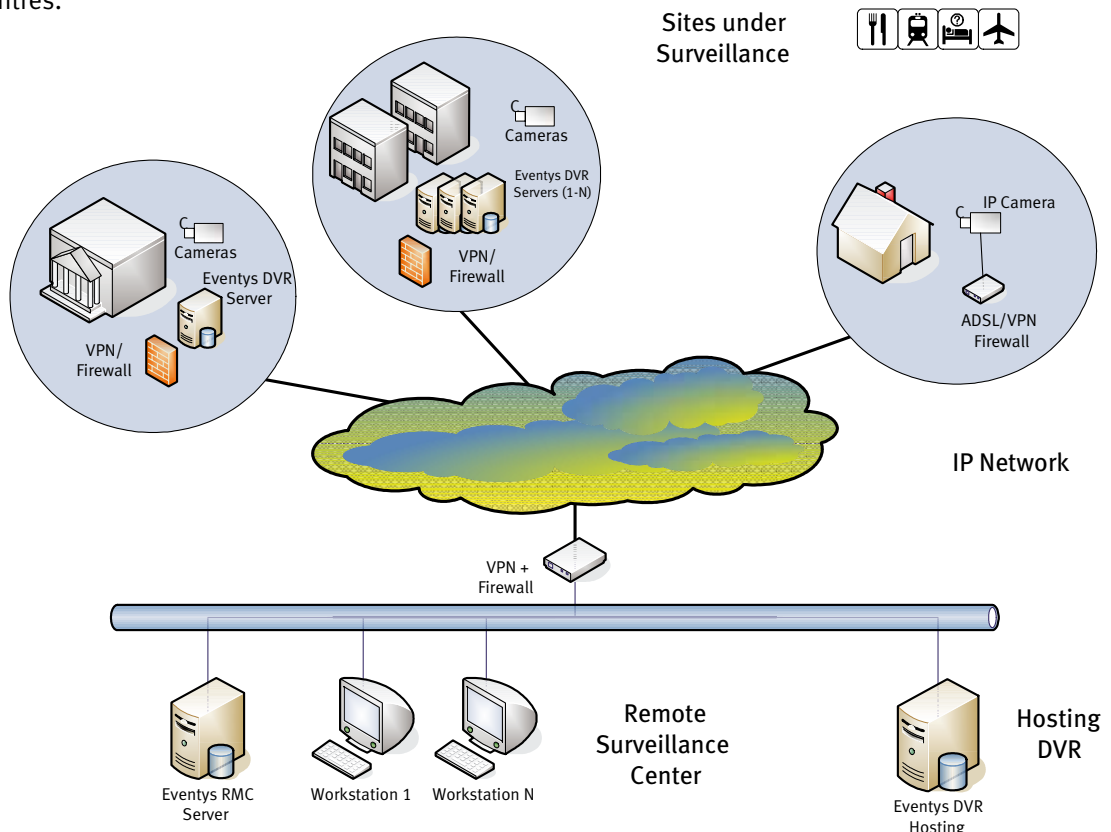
ntres.

Sites under Surveillance

Cameras

Eventys DVR Servers (1-N)

VPN/ Firewall

Cameras

Eventys DVR Server

VPN/ Firewall

IP Camera

ADSL/VPN Firewall

IP Network

VPN + Firewall

Eventys RMC Server

Workstation 1

Workstation N

Remote Surveillance Center

Hosting DVR

Eventys DVR Hosting